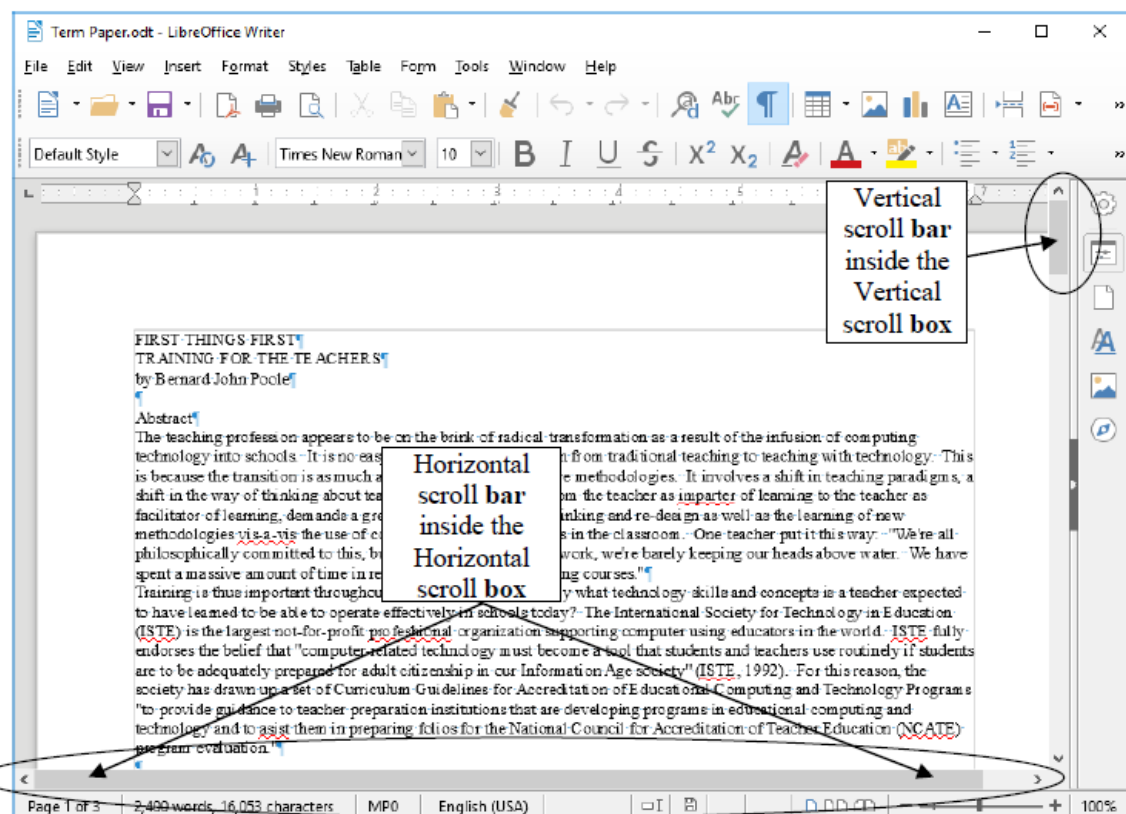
Term Paper.odt - LibreOffice Writer

File Edit View Insert Format Styles Table Form Tools Window Help

Default Style Times New Roman 10

Vertical scroll bar inside the Vertical scroll box

FIRST THINGS FIRST¶
TRAINING FOR THE TEACHERS¶
by Bernard John Poole¶
¶
Abstract¶
The teaching profession appears to be on the brink of radical transformation as a result of the infusion of computing technology into schools. It is no eas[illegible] from traditional teaching to teaching with technology. This is because the transition is as much a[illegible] methodologies. It involves a shift in teaching paradigms, a shift in the way of thinking about tea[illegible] the teacher as imparter of learning to the teacher as facilitator of learning, demands a gre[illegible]inking and re-design as well as the learning of new methodologies vis-a-vis the use of c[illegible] in the classroom. One teacher put it this way: "We're all philosophically committed to this, bu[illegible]work, we're barely keeping our heads above water. We have spent a massive amount of time in re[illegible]ng courses."¶
Training is thus important throughou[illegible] what technology skills and concepts is a teacher expected to have learned to be able to operate effectively in schools today? The International Society for Technology in Education (ISTE) is the largest not-for-profit professional organization supporting computer using educators in the world. ISTE fully endorses the belief that "computer-related technology must become a tool that students and teachers use routinely if students are to be adequately prepared for adult citizenship in our Information Age society" (ISTE, 1992). For this reason, the society has drawn up a set of Curriculum Guidelines for Accreditation of Educational Computing and Technology Programs "to provide guidance to teacher preparation institutions that are developing programs in educational computing and technology and to asist them in preparing folios for the National Council for Accreditation of Teacher Education (NCATE) program evaluation."¶

Horizontal scroll bar inside the Horizontal scroll box

Page 1 of 3 2,400 words, 16,053 characters MP0 English (USA) 100%